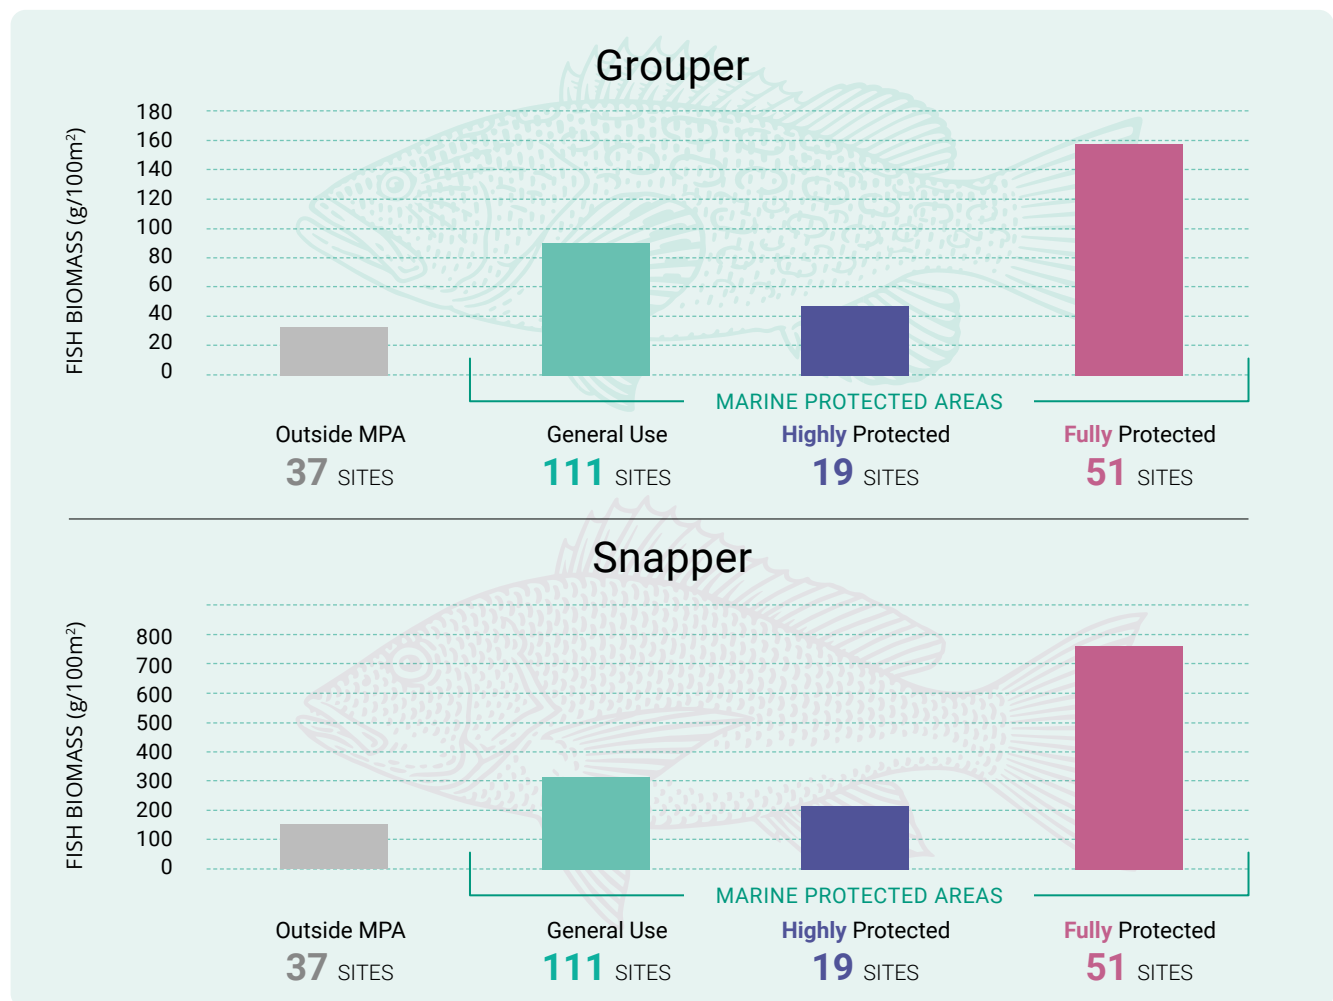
Grouper

FISH BIOMASS (g/100m$^2$)

180
160
140
120
100
80
60
40
20
0

MARINE PROTECTED AREAS

Outside MPA
37 SITES

General Use
111 SITES

Highly Protected
19 SITES

Fully Protected
51 SITES

Snapper

FISH BIOMASS (g/100m$^2$)

800
700
600
500
400
300
200
100
0

MARINE PROTECTED AREAS

Outside MPA
37 SITES

General Use
111 SITES

Highly Protected
19 SITES

Fully Protected
51 SITES